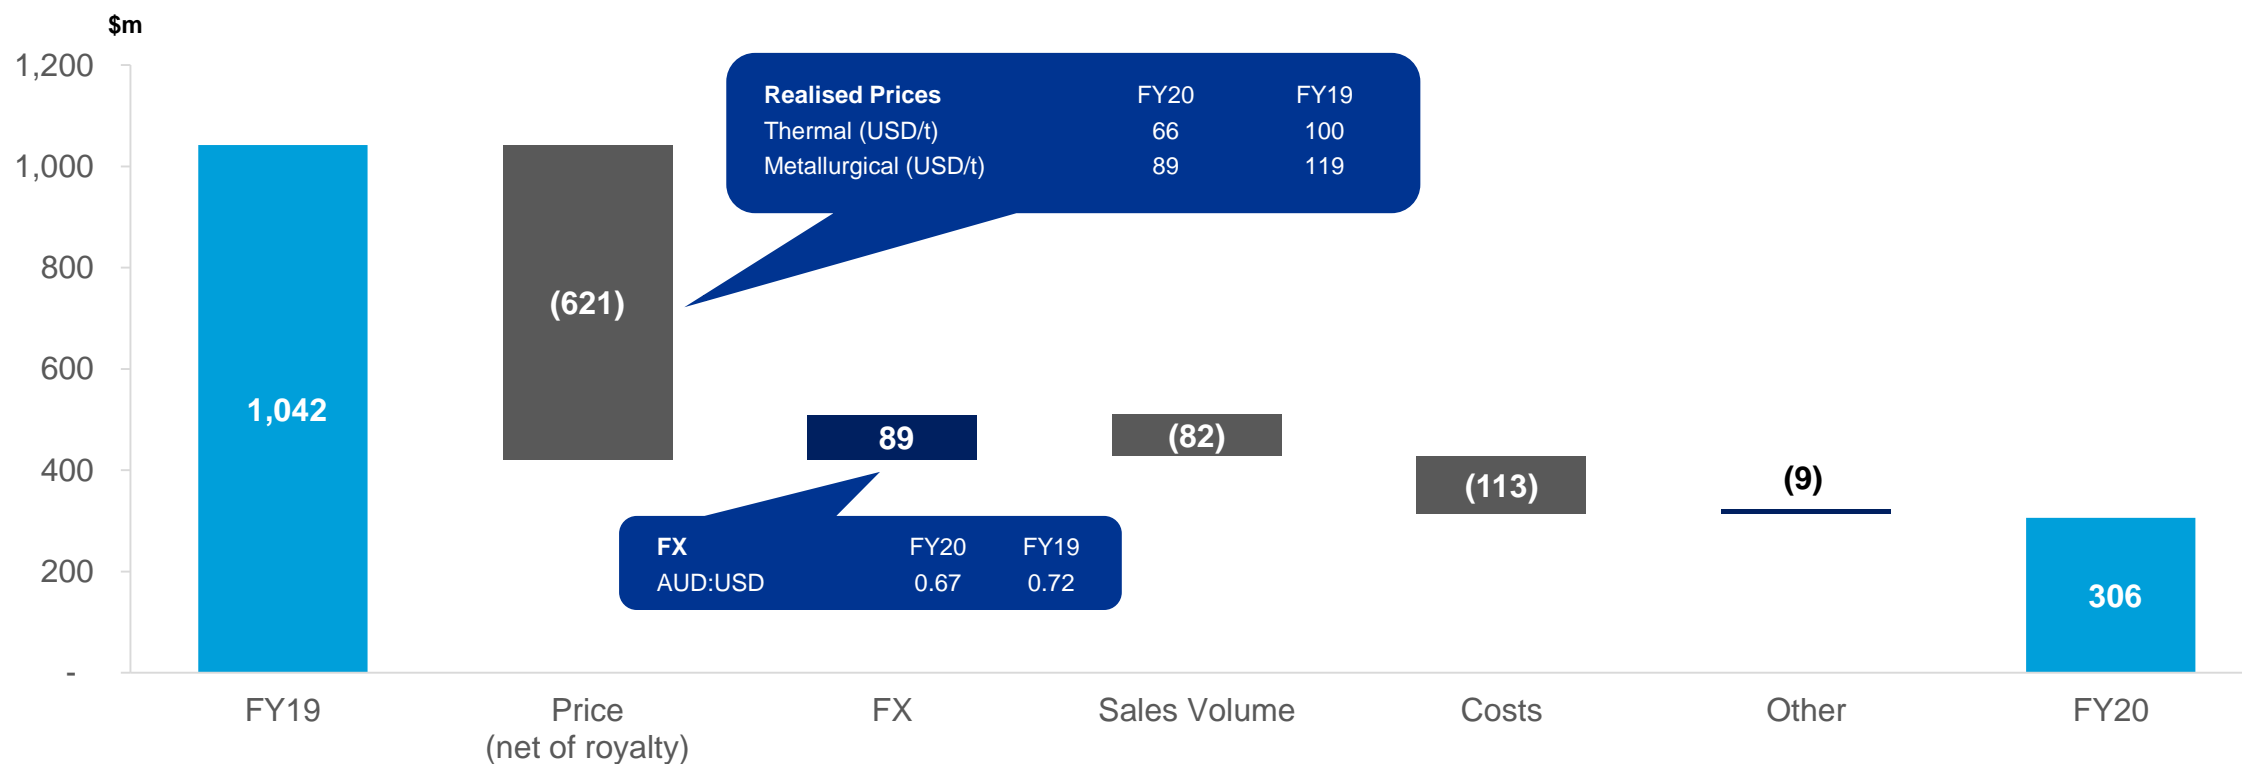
$m

1,200
1,000
800
600
400
200
-

| Realised Prices | FY20 | FY19 |
|---|---|---|
| Thermal (USD/t) | 66 | 100 |
| Metallurgical (USD/t) | 89 | 119 |

1,042
(621)
89
(82)
(113)
(9)
306

| FX | FY20 | FY19 |
|---|---|---|
| AUD:USD | 0.67 | 0.72 |

FY19
Price (net of royalty)
FX
Sales Volume
Costs
Other
FY20